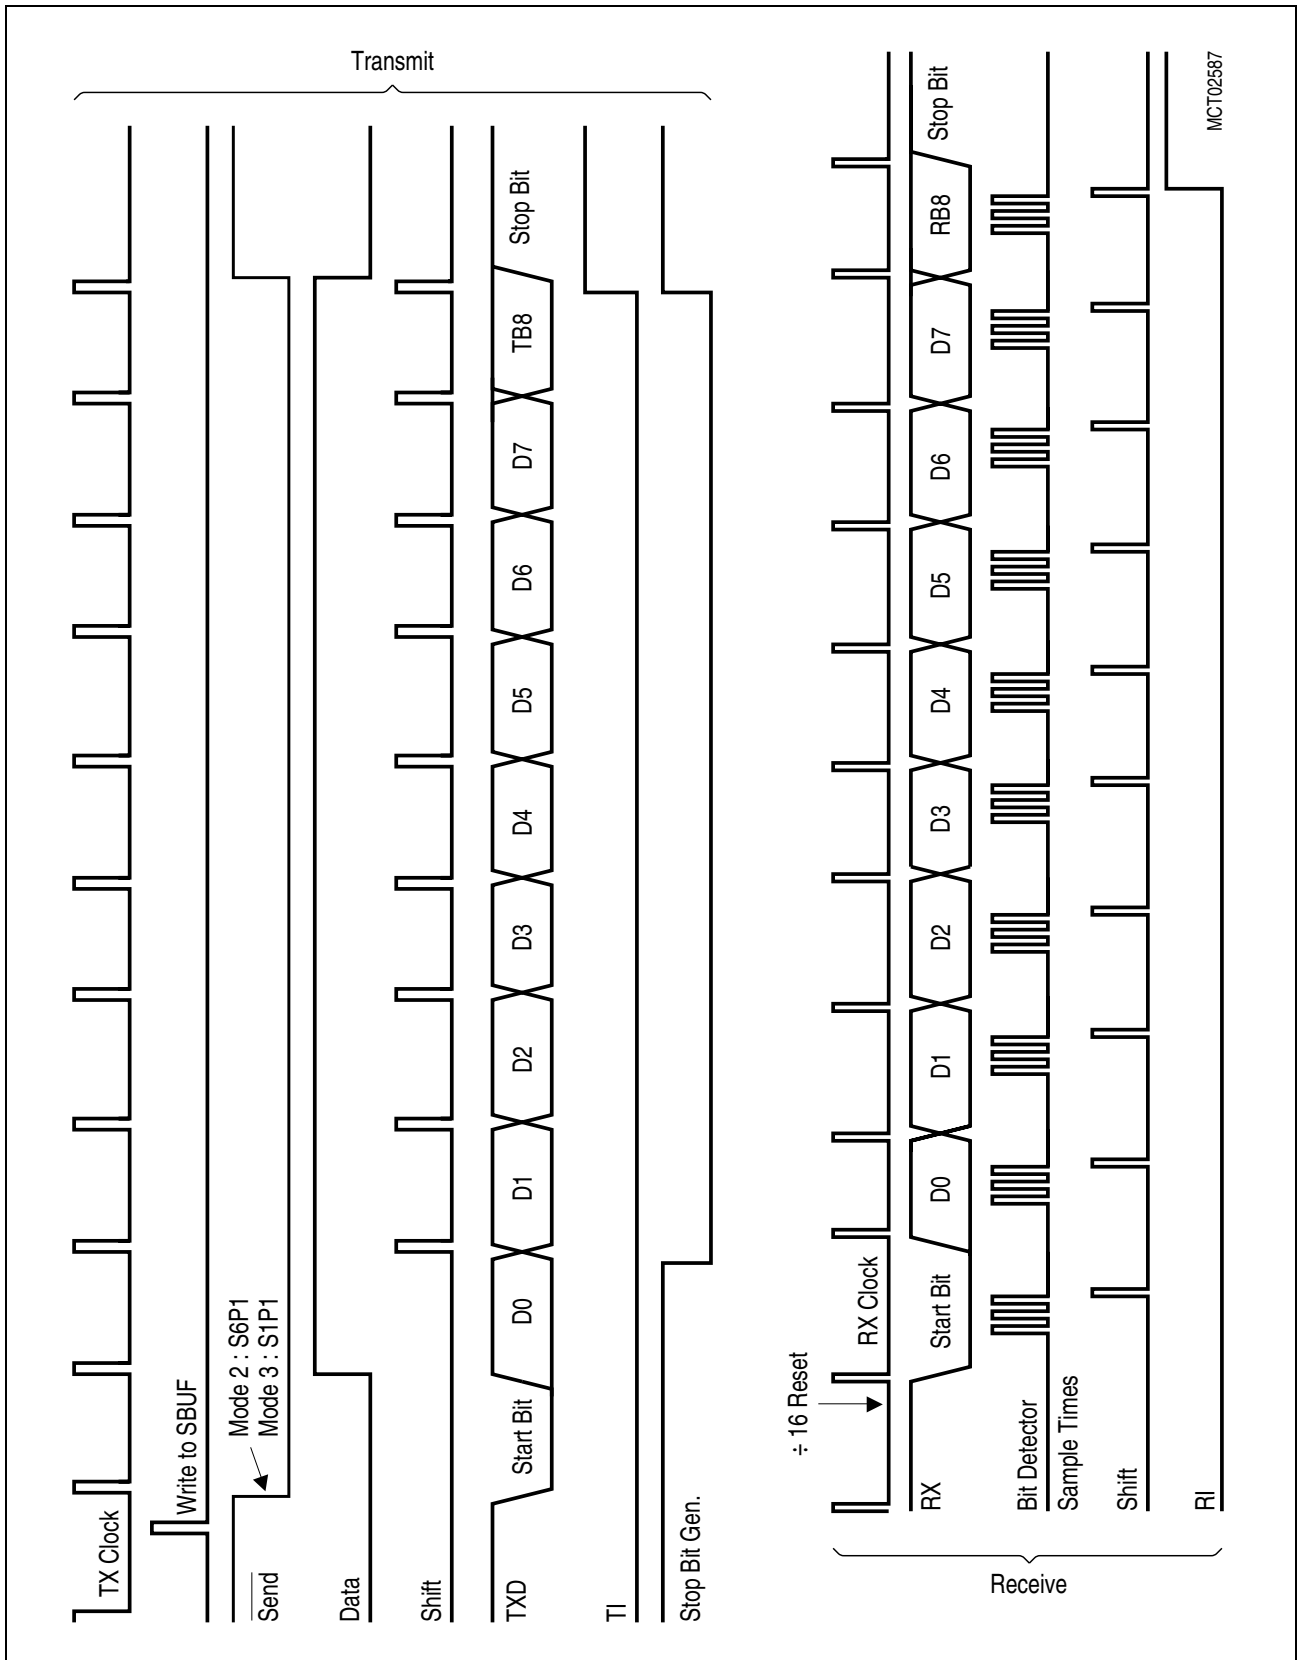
Transmit

TX Clock

Write to SBUF

$\overline{\text{Send}}$

Mode 2 : S6P1
Mode 3 : S1P1

Data

Shift

TXD

Start Bit D0 D1 D2 D3 D4 D5 D6 D7 TB8 Stop Bit

TI

Stop Bit Gen.

÷ 16 Reset

RX Clock

RX

Start Bit D0 D1 D2 D3 D4 D5 D6 D7 RB8 Stop Bit

Bit Detector
Sample Times

Shift

RI

Receive

MCT02587